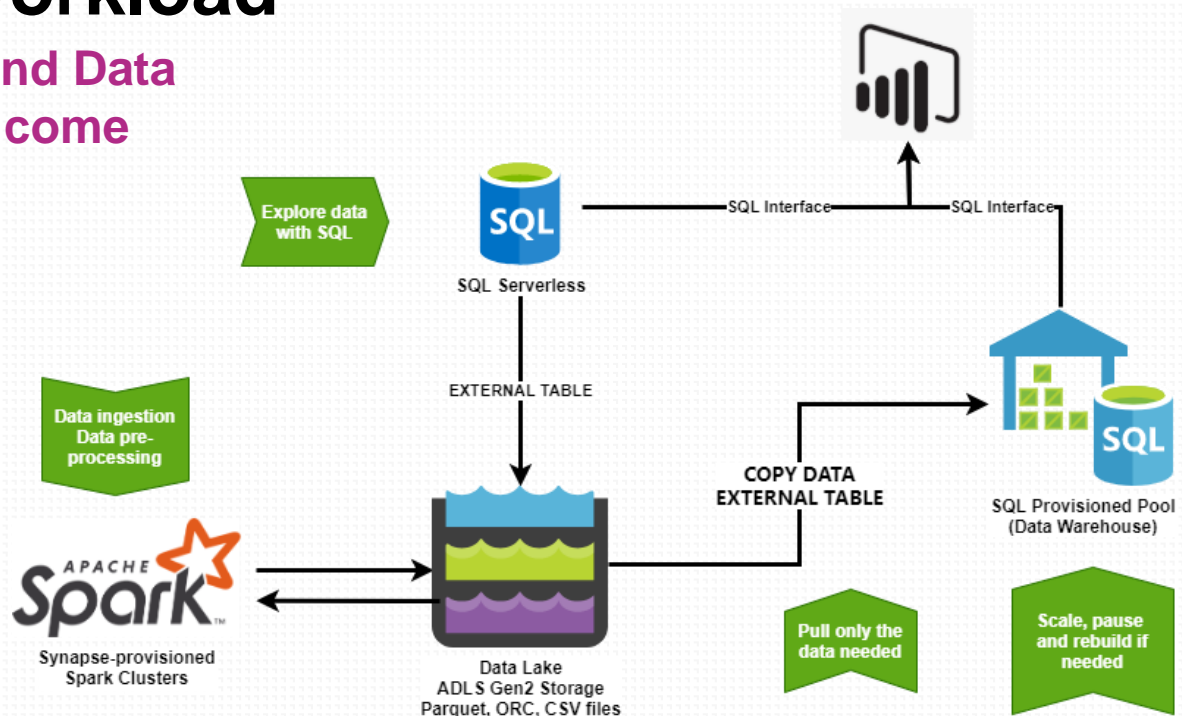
orkload

nd Data
come

Explore data with SQL

SQL

SQL Serverless

SQL Interface

SQL Interface

EXTERNAL TABLE

Data ingestion Data pre-processing

COPY DATA
EXTERNAL TABLE

SQL

SQL Provisioned Pool (Data Warehouse)

APACHE Spark

Synapse-provisioned Spark Clusters

Data Lake
ADLS Gen2 Storage
Parquet, ORC, CSV files

Pull only the data needed

Scale, pause and rebuild if needed